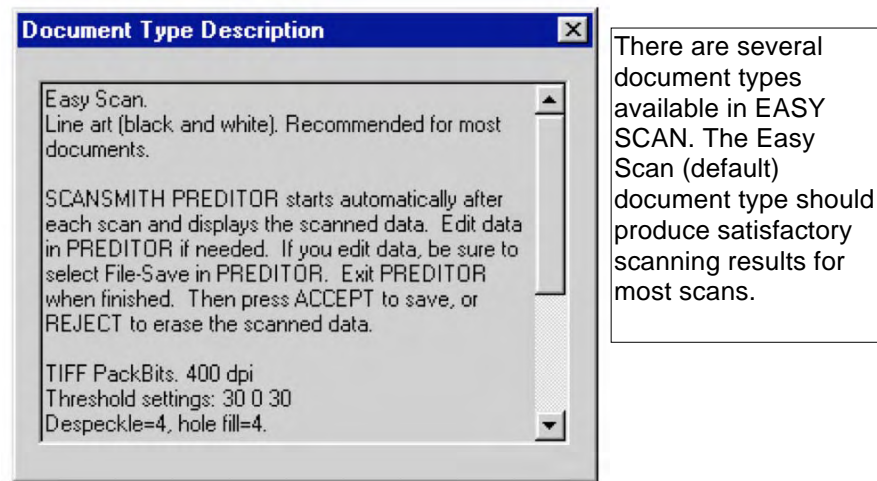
Document Type Description

Easy Scan.
Line art (black and white). Recommended for most documents.

SCANSMITH PREDITOR starts automatically after each scan and displays the scanned data. Edit data in PREDITOR if needed. If you edit data, be sure to select File-Save in PREDITOR. Exit PREDITOR when finished. Then press ACCEPT to save, or REJECT to erase the scanned data.

TIFF PackBits. 400 dpi
Threshold settings: 30 0 30
Despeckle=4, hole fill=4.

There are several document types available in EASY SCAN. The Easy Scan (default) document type should produce satisfactory scanning results for most scans.